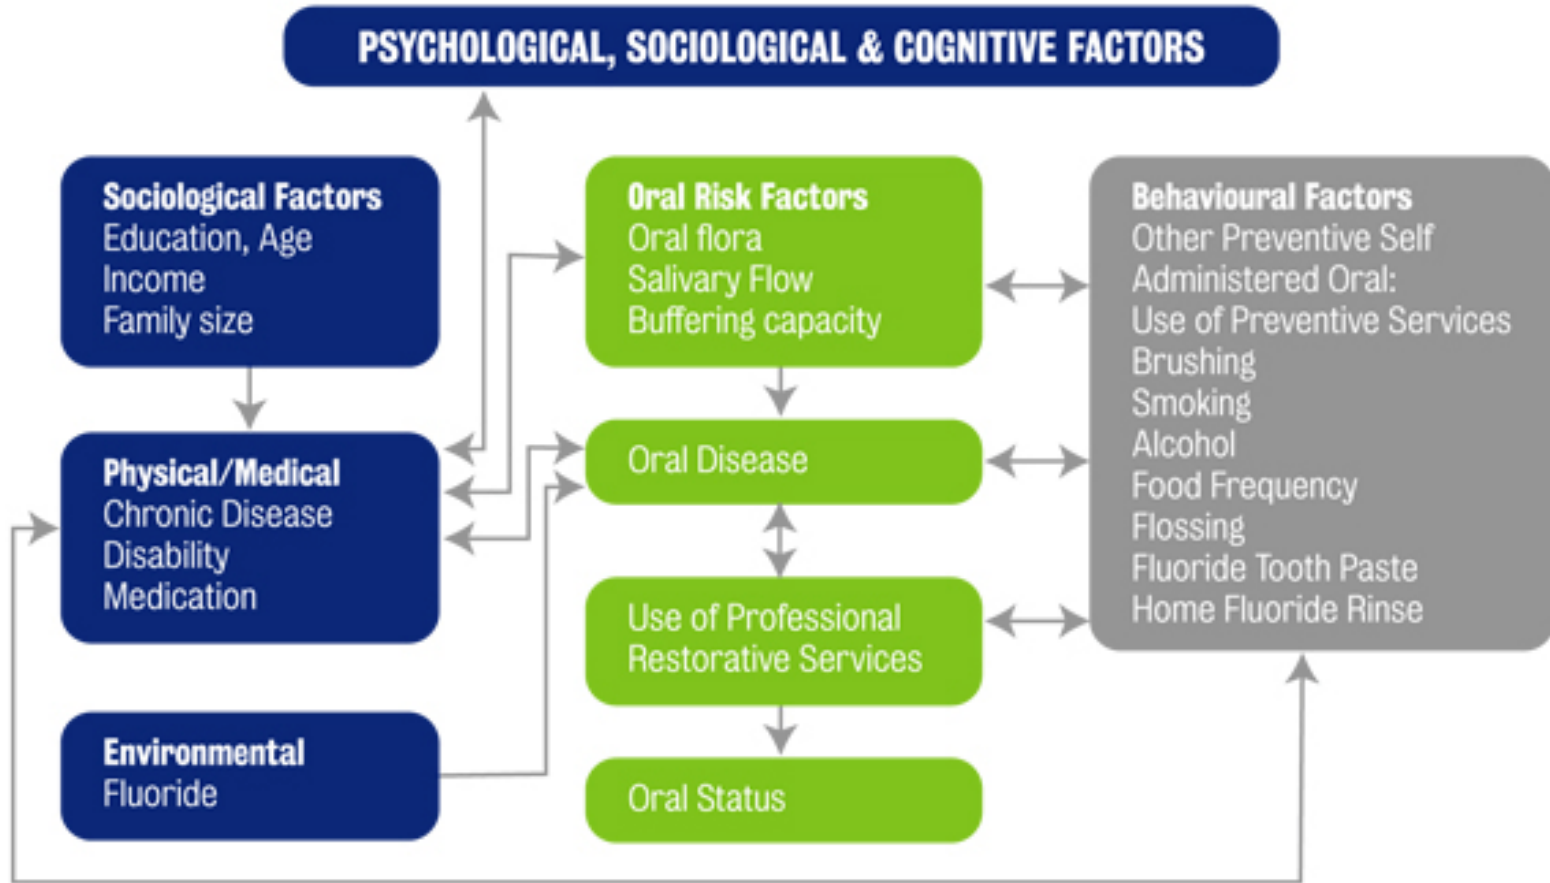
PSYCHOLOGICAL, SOCIOLOGICAL & COGNITIVE FACTORS

Sociological Factors
Education, Age
Income
Family size

Physical/Medical
Chronic Disease
Disability
Medication

Environmental
Fluoride

Oral Risk Factors
Oral flora
Salivary Flow
Buffering capacity

Oral Disease

Use of Professional Restorative Services

Oral Status

Behavioural Factors
Other Preventive Self Administered Oral:
Use of Preventive Services
Brushing
Smoking
Alcohol
Food Frequency
Flossing
Fluoride Tooth Paste
Home Fluoride Rinse